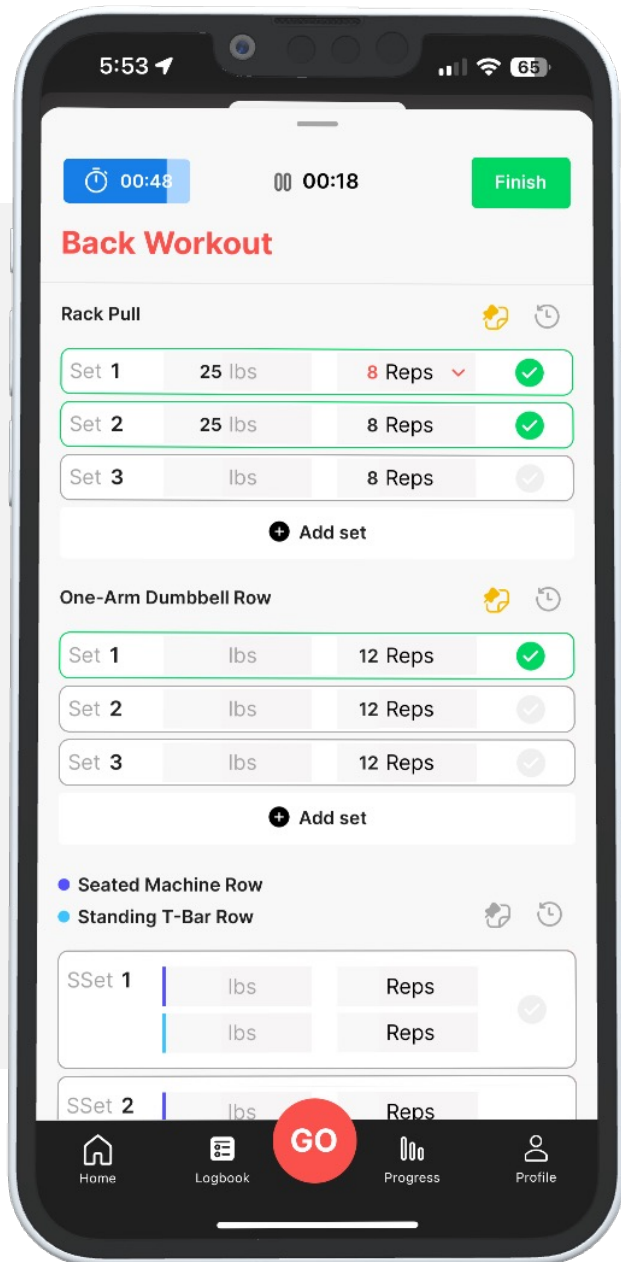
5:53 65

00:48 00:18 Finish

Back Workout

Rack Pull

| Set 1 | 25 lbs | 8 Reps |
|---|---|---|
| Set 2 | 25 lbs | 8 Reps |
| Set 3 | lbs | 8 Reps |

Add set

One-Arm Dumbbell Row

| Set 1 | lbs | 12 Reps |
|---|---|---|
| Set 2 | lbs | 12 Reps |
| Set 3 | lbs | 12 Reps |

Add set

Seated Machine Row
Standing T-Bar Row

SSet 1 lbs Reps
lbs Reps

SSet 2 lbs Reps

Home Logbook GO Progress Profile